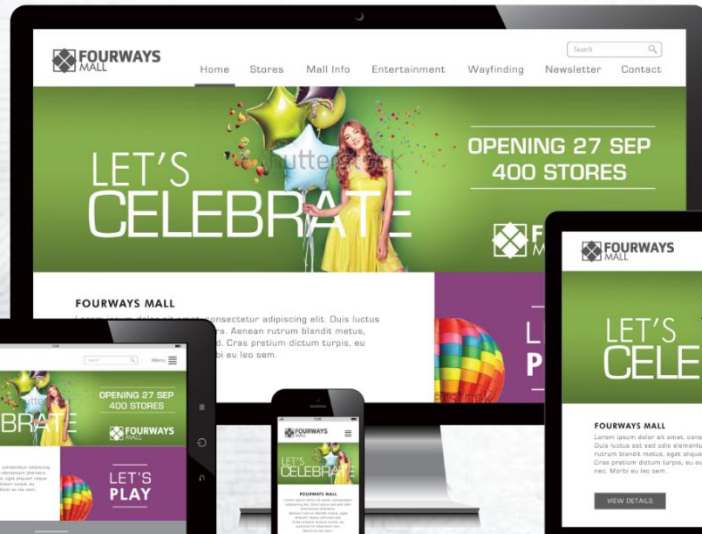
FOURWAYS MALL

Search

Home Stores Mall Info Entertainment Wayfinding Newsletter Contact

LET'S CELEBRATE

OPENING 27 SEP
400 STORES

shutterstock

FOURWAYS MALL
Lorem ipsum dolor sit amet, consectetur adipiscing elit. Duis luctus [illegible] ars. Aenean rutrum blandit metus, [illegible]d. Cras pretium dictum turpis, eu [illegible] eu leo sem.

LET'S P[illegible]

Search Menu

OPENING 27 SEP
400 STORES

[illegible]BRATE

FOURWAYS MALL

LET'S PLAY

FOURWAYS MALL

LET'S CELEBRATE

FOURWAYS MALL

FOURWAYS MALL

LET'S CELEB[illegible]

FOURWAYS MALL
Lorem ipsum dolor sit amet, conse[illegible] Duis luctus est odio elementu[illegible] rutrum blandit metus, eget aliqu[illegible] Cras pretium dictum turpis, eu eu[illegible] nec. Morbi eu leo sem.

VIEW DETAILS